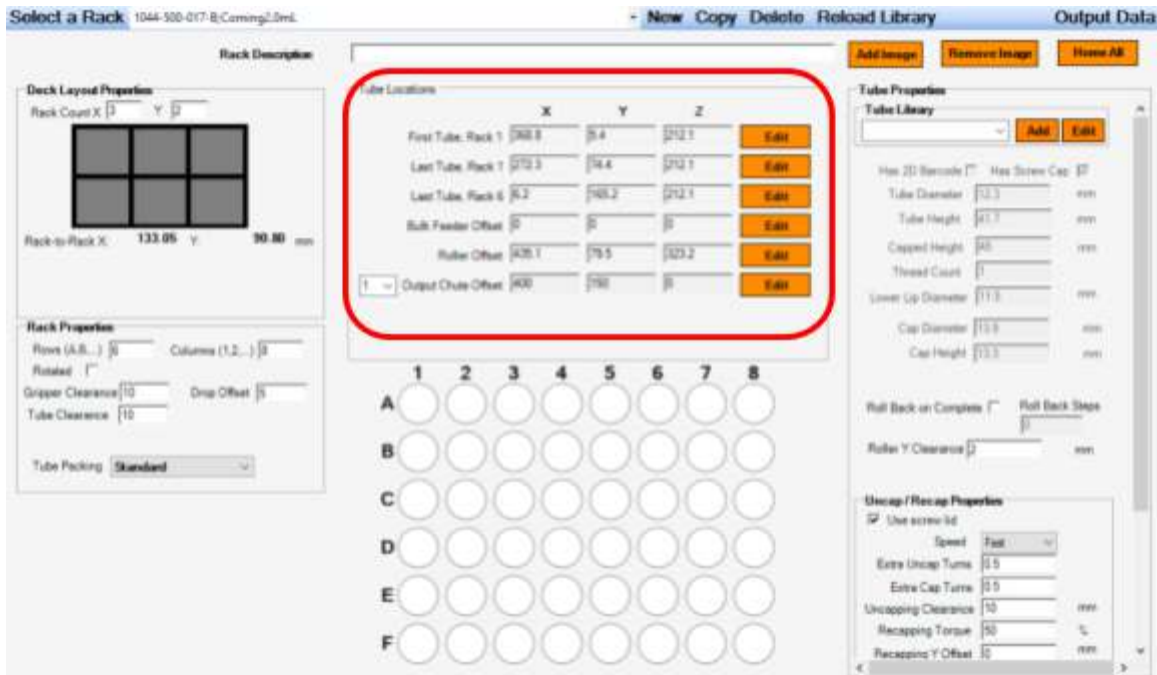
Select a Rack 1044-500-017-B;Corning2.0mL

New Copy Delete Reload Library

Output Data

Rack Description

Add Image Remove Image Home All

Deck Layout Properties

Rack Count X 3 Y 2

Rack-to-Rack X 133.05 Y 90.80 mm

Rack Properties

Rows (A,B,...) 6 Columns (1,2,...) 8

Rotated

Gripper Clearance 10 Drop Offset 5

Tube Clearance 10

Tube Packing Standard

Tube Locations

| | X | Y | Z | |
|---|---|---|---|---|
| First Tube, Rack 1 | 368.8 | 5.4 | 212.1 | Edit |
| Last Tube, Rack 1 | 272.3 | 74.4 | 212.1 | Edit |
| Last Tube, Rack 6 | 6.2 | 165.2 | 212.1 | Edit |
| Bulk Feeder Offset | 0 | 0 | 0 | Edit |
| Roller Offset | 435.1 | 79.5 | 323.2 | Edit |
| 1 Output Chute Offset | 400 | 150 | 0 | Edit |

1 2 3 4 5 6 7 8

A

B

C

D

E

F

Tube Properties

Tube Library

Add Edit

Has 2D Barcode Has Screw Cap

Tube Diameter 12.3 mm

Tube Height 41.7 mm

Capped Height 45 mm

Thread Count 1

Lower Lip Diameter 11.5 mm

Cap Diameter 13.9 mm

Cap Height 13.3 mm

Roll Back on Complete Roll Back Steps 0

Roller Y Clearance 2 mm

Uncap / Recap Properties

Use screw lid

Speed Fast

Extra Uncap Turns 0.5

Extra Cap Turns 0.5

Uncapping Clearance 10 mm

Recapping Torque 50 %

Recapping Y Offset 0 mm